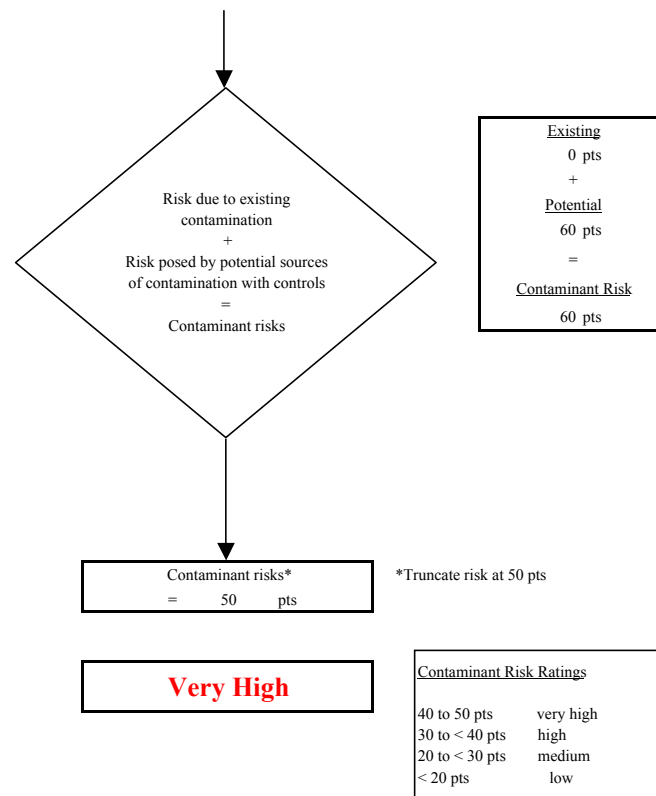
Risk due to existing contamination
+
Risk posed by potential sources of contamination with controls
=
Contaminant risks

Existing
0 pts
+
Potential
60 pts
=
Contaminant Risk
60 pts

Contaminant risks*
= 50 pts

*Truncate risk at 50 pts

Very High

Contaminant Risk Ratings

40 to 50 pts very high
30 to < 40 pts high
20 to < 30 pts medium
< 20 pts low